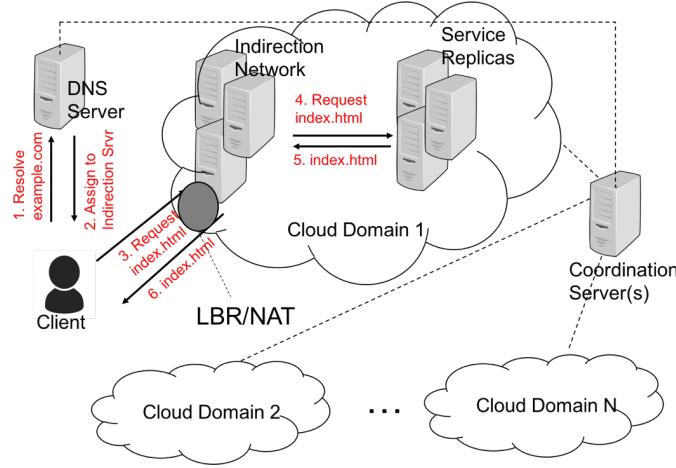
DNS Server

1. Resolve example.com

2. Assign to Indirection Srvr

Indirection Network

Service Replicas

4. Request index.html

5. index.html

3. Request index.html

6. index.html

Cloud Domain 1

Client

LBR/NAT

Coordination Server(s)

Cloud Domain 2

...

Cloud Domain N